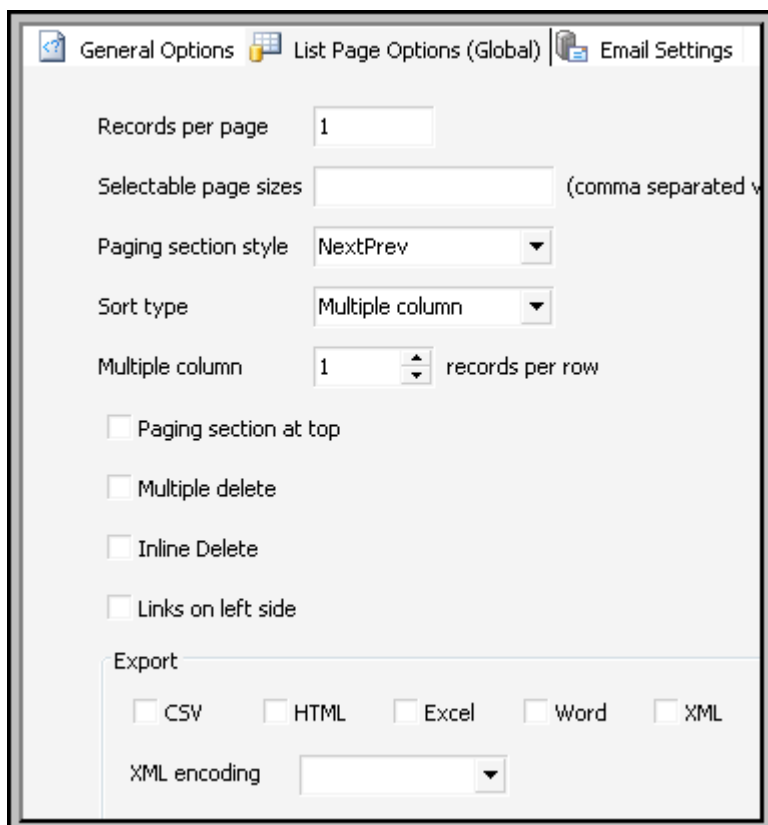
General Options List Page Options (Global) Email Settings

Records per page 1

Selectable page sizes (comma separated v

Paging section style NextPrev

Sort type Multiple column

Multiple column 1 records per row

Paging section at top

Multiple delete

Inline Delete

Links on left side

Export

CSV HTML Excel Word XML

XML encoding